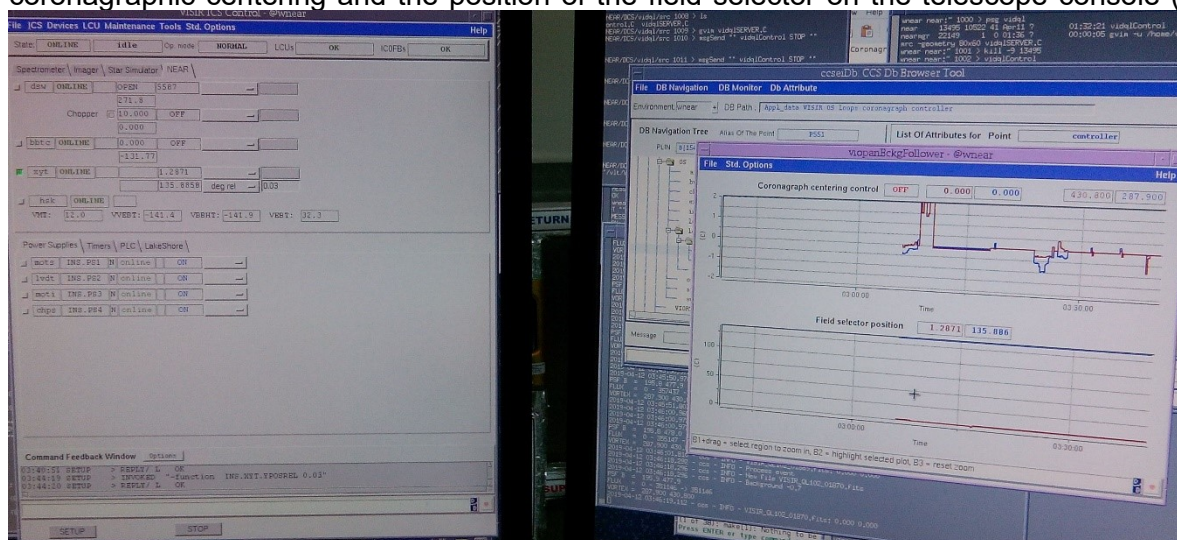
coronagraphic centering and the position of the field selector on the telescope console (

VISIR ICS Control - @wnear
File ICS Devices LCU Maintenance Tools Std. Options Help
State ONLINE idle Op mode NORMAL LCUs OK ICOFBs OK
Spectrometer \ Imager \ Star Simulator \ NEAR \
dsw ONLINE OPEN 5567
271.8
Chopper 10.000 OFF
0.000
bbtc ONLINE 0.000 OFF
-131.77
xyt ONLINE 1.2871
135.8858 deg rel 0.03
hsk ONLINE
VMT: 12.0 VVEXT: -141.4 VBEXT: -141.9 VBEXT: 32.3
Power Supplies \ Timers \ PLC \ LakeShore \
motr INS.PS1 N online ON
lvdt INS.PS2 N online ON
moti INS.PS3 N online ON
chps INS.PS4 N online ON
Command Feedback Window Options
03:40:51 SETUP > REPLY/ L OK
03:44:19 SETUP > INVOKED "-function INS.XYT.TPOSREL 0.03"
03:44:20 SETUP > REPLY/ L OK
SETUP STOP

wnear near:" 1000 > psg vidsl
near 13495 10822 41 April ?
nearmgr 22149 1 0 01:36 ?
src -geometry 80x60 vidslSERVER.C
wnear near:" 1001 > kill -9 13495
wnear near:" 1002 > vidslControl
01:32:21 vidslControl
00:00:05 gvim -u /home/
Coronagr
ccseiDb: CCS Db Browser Tool
File DB Navigation DB Monitor Db Attribute
Environment wnear DB Path: Appl_data VISIR OS lcups coronagraph controller
DB Navigation Tree Alias Of The Point PSS1 List Of Attributes for Point controller
vlopanBckgFollower - @wnear
File Std. Options Help
Coronagraph centering control OFF 0.000 0.000 430.800 287.900
03:00:00 Time 03:30:00
Field selector position 1.2871 135.886
03:00:00 Time 03:30:00
B1+drag = select region to zoom in, B2 = highlight selected plot, B3 = reset zoom
Message
- ccs - INFO - VISIR_GL102_01870.fits
Press ENTER or type command